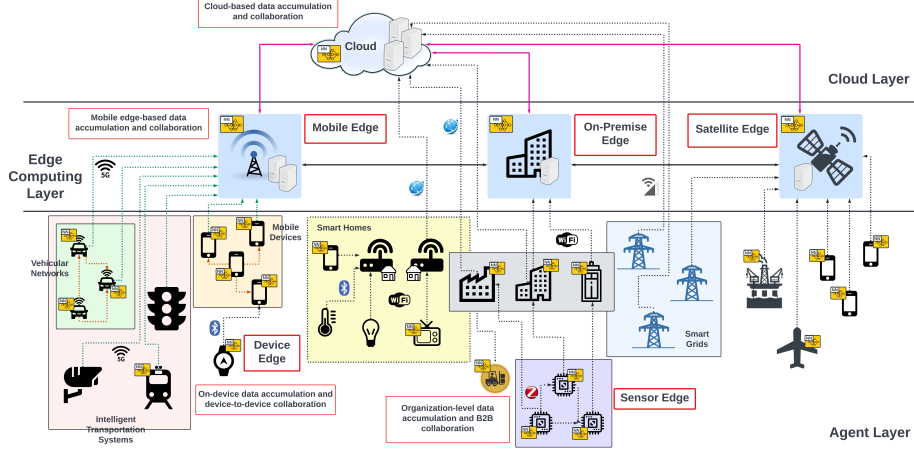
Cloud-based data accumulation and collaboration

Cloud

Cloud Layer

Mobile edge-based data accumulation and collaboration

Mobile Edge

On-Premise Edge

Satellite Edge

Edge Computing Layer

5G

Vehicular Networks

Mobile Devices

Smart Homes

Smart Grids

5G

Intelligent Transportation Systems

Device Edge

On-device data accumulation and device-to-device collaboration

Organization-level data accumulation and B2B collaboration

Sensor Edge

Agent Layer